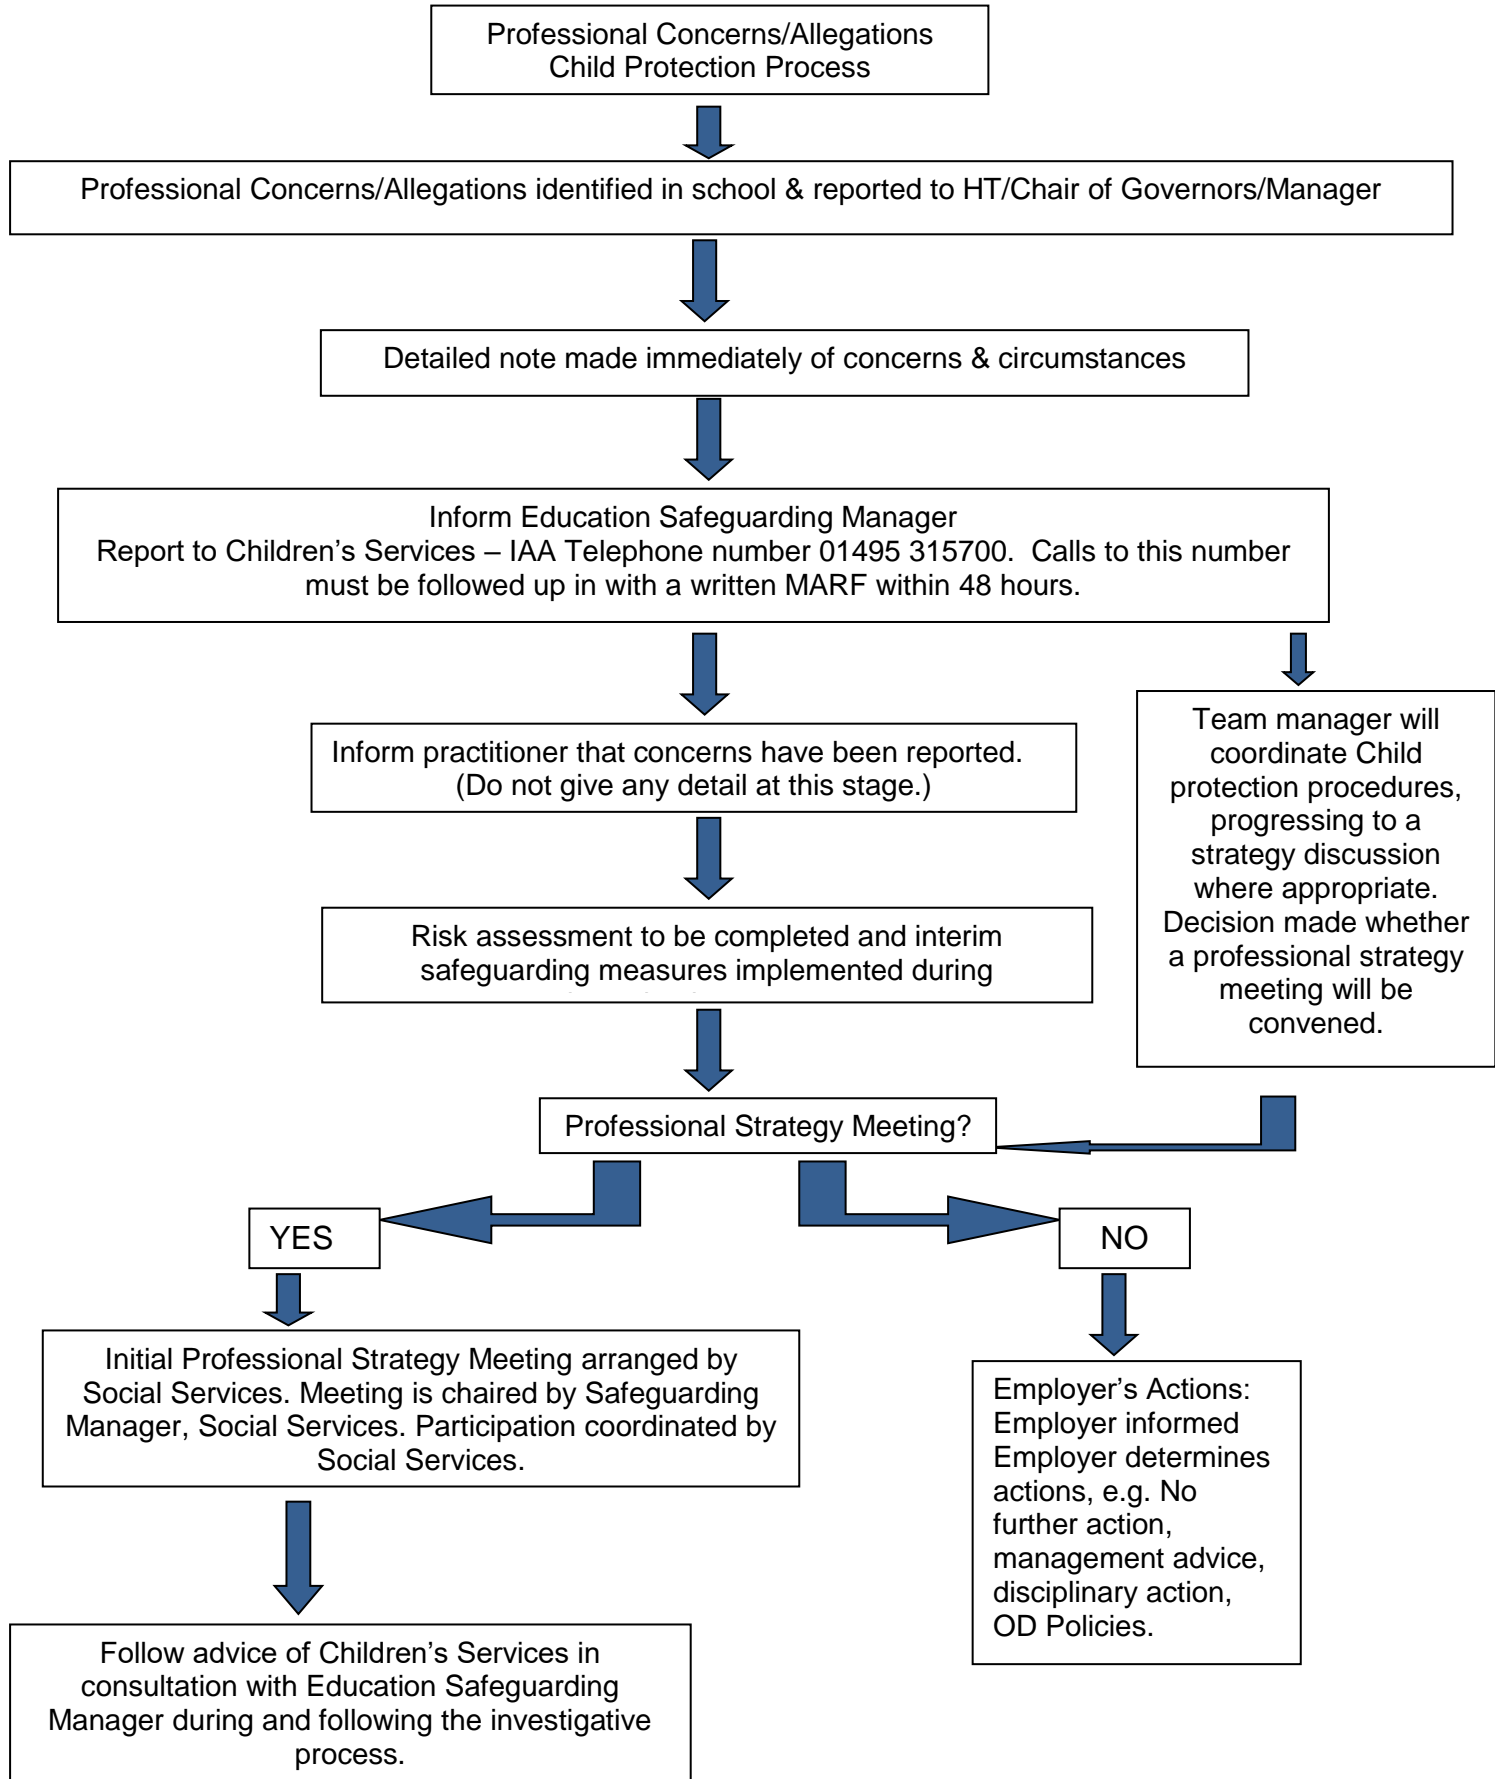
Professional Concerns/Allegations
Child Protection Process

Professional Concerns/Allegations identified in school & reported to HT/Chair of Governors/Manager

Detailed note made immediately of concerns & circumstances

Inform Education Safeguarding Manager
Report to Children's Services – IAA Telephone number 01495 315700. Calls to this number must be followed up in with a written MARF within 48 hours.

Inform practitioner that concerns have been reported. (Do not give any detail at this stage.)

Team manager will coordinate Child protection procedures, progressing to a strategy discussion where appropriate. Decision made whether a professional strategy meeting will be convened.

Risk assessment to be completed and interim safeguarding measures implemented during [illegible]

Professional Strategy Meeting?

YES

NO

Initial Professional Strategy Meeting arranged by Social Services. Meeting is chaired by Safeguarding Manager, Social Services. Participation coordinated by Social Services.

Employer's Actions:
Employer informed
Employer determines actions, e.g. No further action, management advice, disciplinary action, OD Policies.

Follow advice of Children's Services in consultation with Education Safeguarding Manager during and following the investigative process.